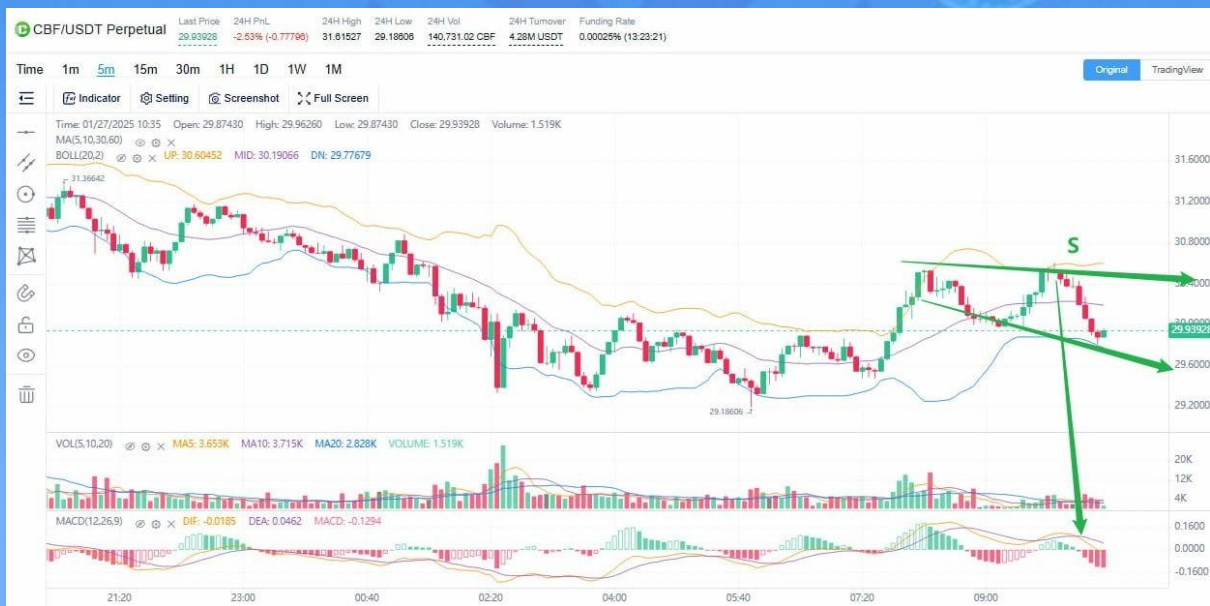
CBF/USDT Perpetual
Last Price 29.93928
24H PnL -2.53% (-0.77796)
24H High 31.61527
24H Low 29.18606
24H Vol 140,731.02 CBF
24H Turnover 4.28M USDT
Funding Rate 0.00025% (13:23:21)

Time 1m 5m 15m 30m 1H 1D 1W 1M
Original TradingView

Indicator Setting Screenshot Full Screen

Time: 01/27/2025 10:35 Open: 29.87430 High: 29.96260 Low: 29.87430 Close: 29.93928 Volume: 1.519K
MA(5,10,30,60)
BOLL(20,2) UP: 30.60452 MID: 30.19066 DN: 29.77679

31.36642
29.18606

S

31.6000
31.2000
30.8000
30.4000
30.0000
29.93928
29.6000
29.2000

VOL(5,10,20) MA5: 3.653K MA10: 3.715K MA20: 2.828K VOLUME: 1.519K
20K
12K
4K

MACD(12,26,9) DIF: -0.0185 DEA: 0.0462 MACD: -0.1294
0.1600
0.0000
-0.1600

21:20 23:00 00:40 02:20 04:00 05:40 07:20 09:00